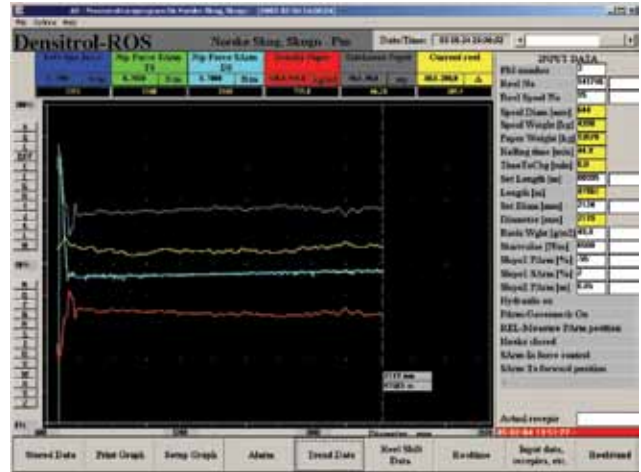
Densitrol-ROS Norske Skog Skogn PM

Date/Time:

INPUT DATA

PM number
Reel No
Reel Spool No
Spool Diam [mm]
Spool Weight [kg]
Paper Weight [kg]
Rolling time [min]
Set Length [m]
Length [m]
Set Diam [mm]
Diameter [mm]
Basis Wght [g/m2]
Hydraulic on
Nip Force
Hooks closed

Actual recepie

Stored Data
Print Graph
Setup Graph
Alarm
Trend Data
Reel Shift Data
Readings
Input data, recepies, etc.
Reelstand